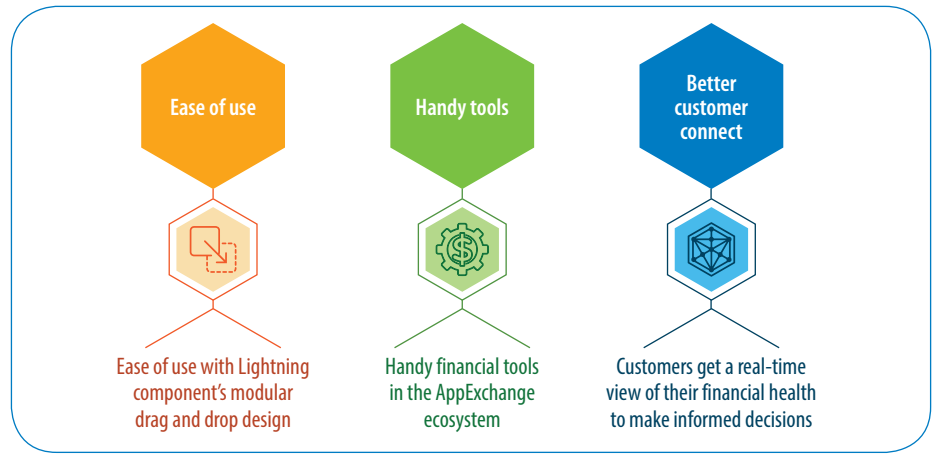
Ease of use

Handy tools

Better customer connect

Ease of use with Lightning component's modular drag and drop design

Handy financial tools in the AppExchange ecosystem

Customers get a real-time view of their financial health to make informed decisions